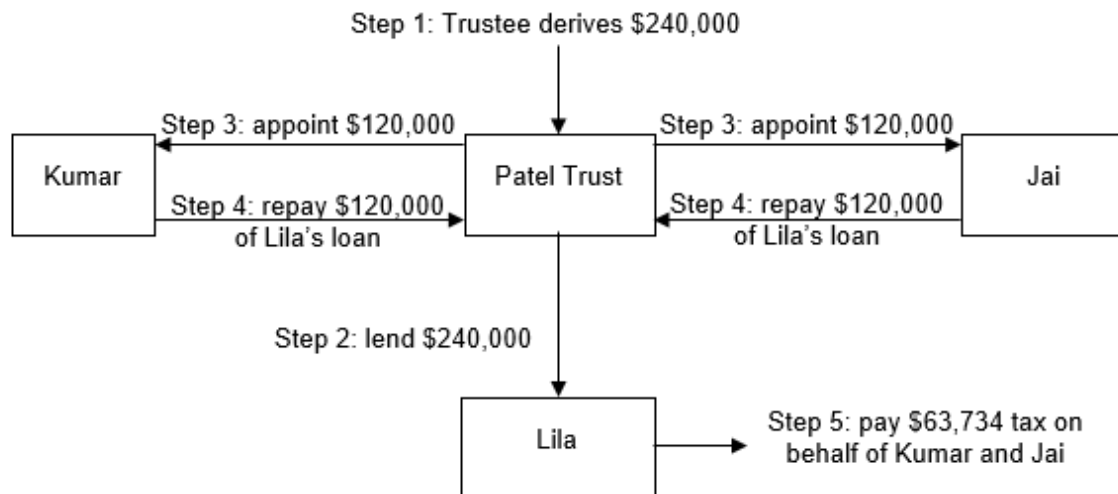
Step 1: Trustee derives \$240,000

Step 3: appoint \$120,000

Step 3: appoint \$120,000

Kumar

Patel Trust

Jai

Step 4: repay \$120,000 of Lila's loan

Step 4: repay \$120,000 of Lila's loan

Step 2: lend \$240,000

Lila

Step 5: pay \$63,734 tax on behalf of Kumar and Jai